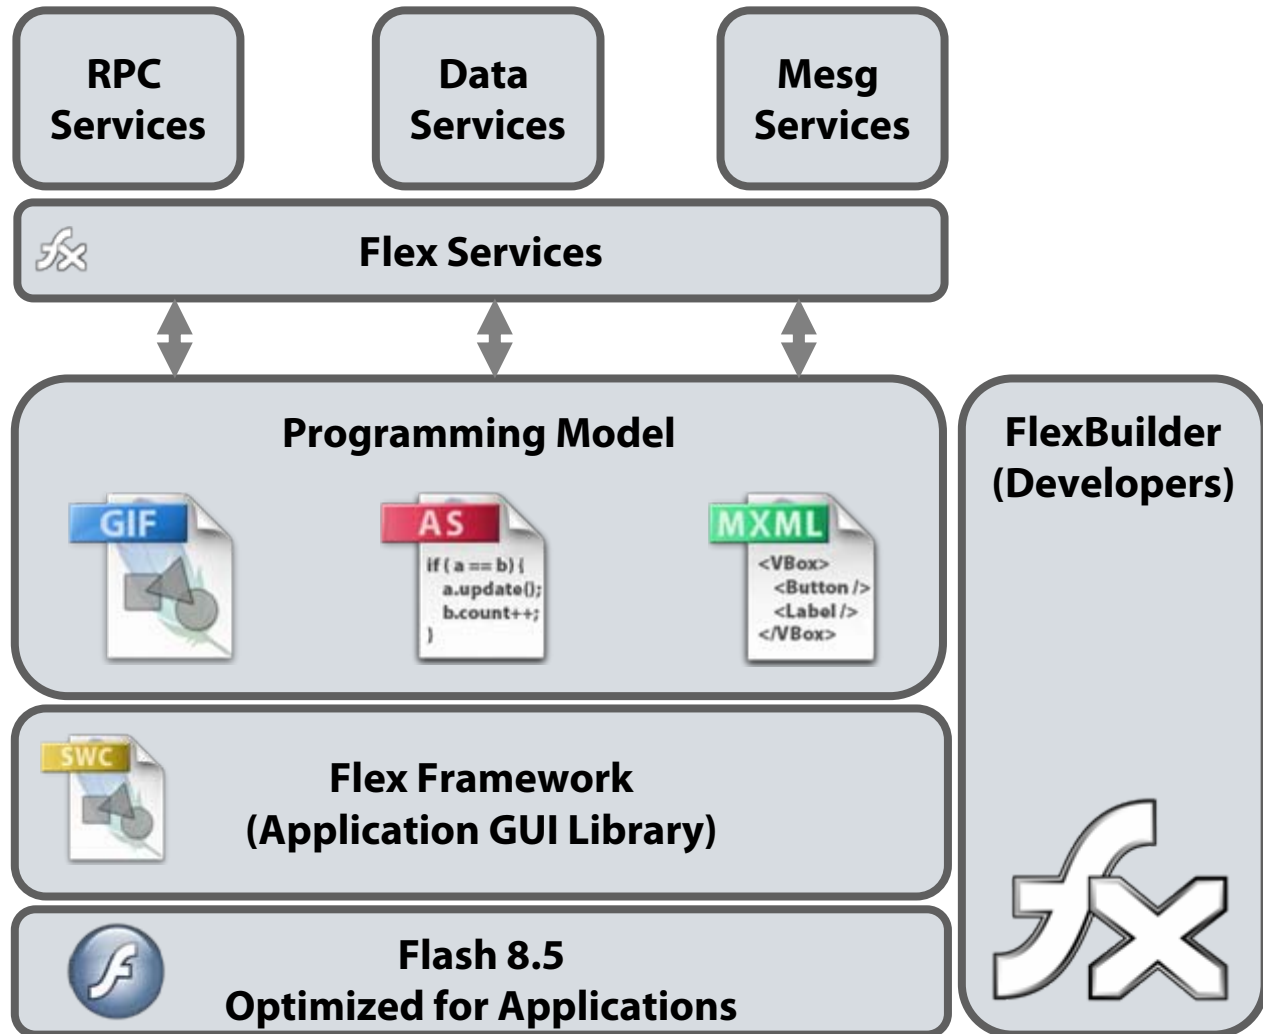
RPC Services

Data Services

Mesg Services

Flex Services

Programming Model

GIF

AS

if ( a == b) {
a.update();
b.count++;
}

MXML

<VBox>
<Button />
<Label />
</VBox>

FlexBuilder (Developers)

SWC

Flex Framework (Application GUI Library)

Flash 8.5 Optimized for Applications